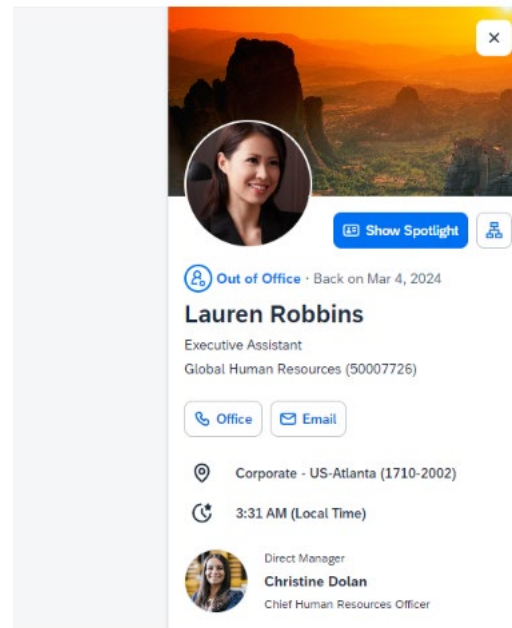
×

Show Spotlight

Out of Office · Back on Mar 4, 2024

Lauren Robbins

Executive Assistant

Global Human Resources (50007726)

Office Email

Corporate - US-Atlanta (1710-2002)

3:31 AM (Local Time)

Direct Manager

Christine Dolan

Chief Human Resources Officer